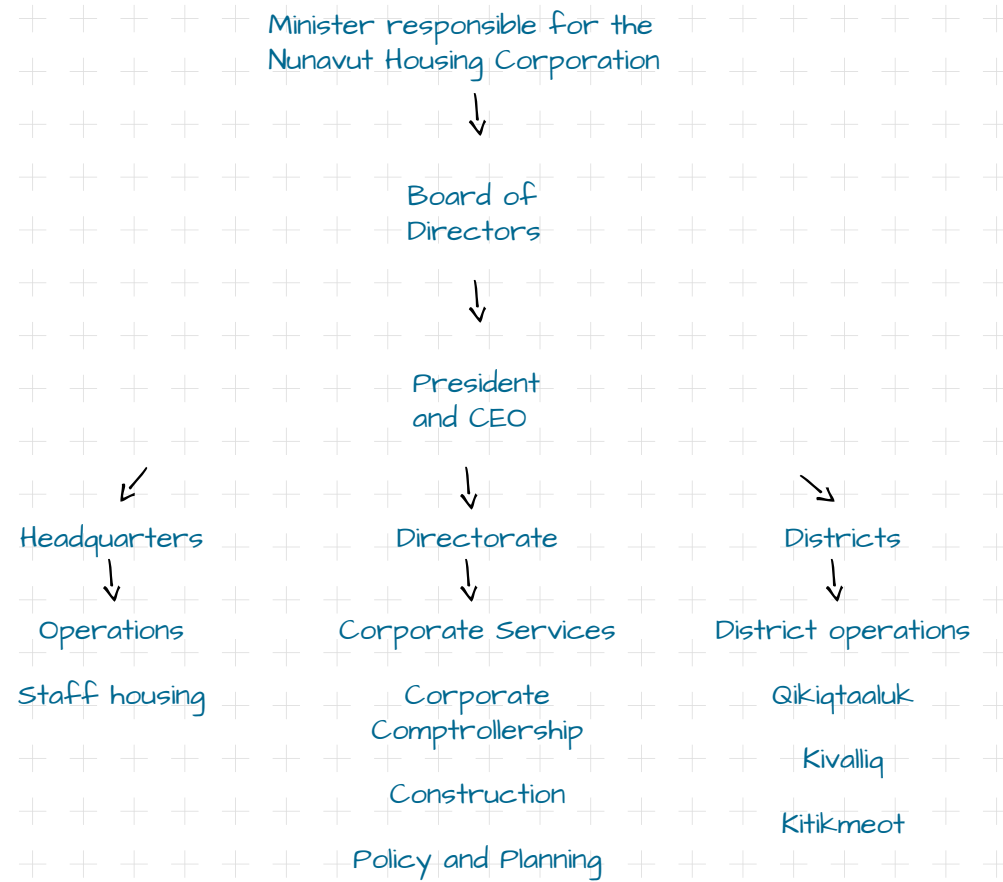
Minister responsible for the Nunavut Housing Corporation

Board of Directors

President and CEO

Headquarters

Operations

Staff housing

Directorate

Corporate Services

Corporate Comptrollership

Construction

Policy and Planning

Districts

District operations

Qikiqtaaluk

Kivalliq

Kitikmeot